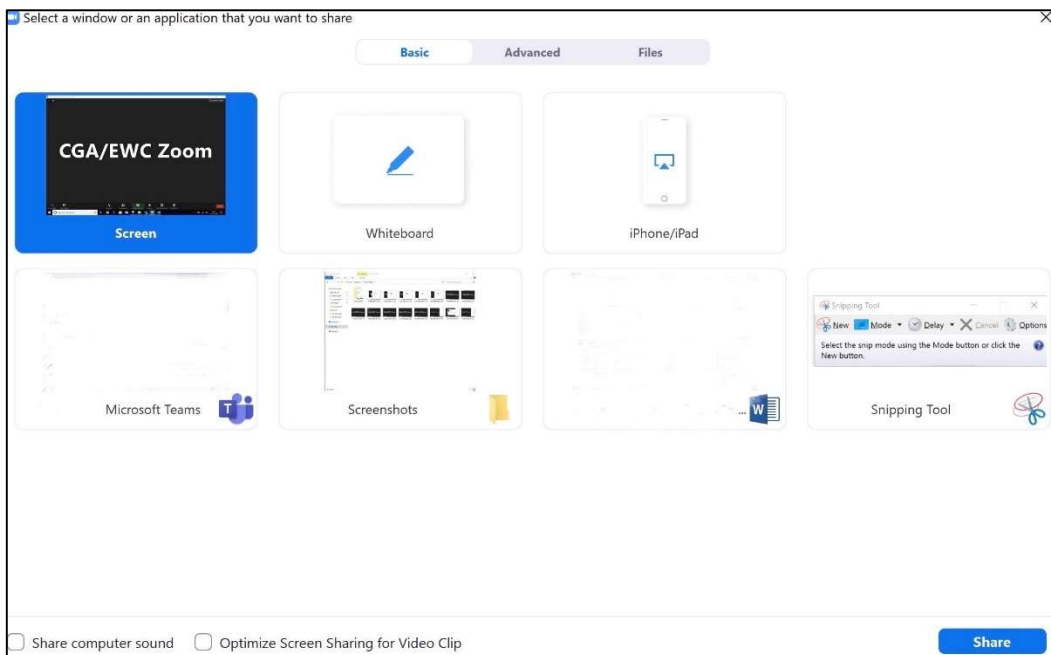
Select a window or an application that you want to share

Basic
Advanced
Files

CGA/EWC Zoom

Screen

Whiteboard

iPhone/iPad

Microsoft Teams

Screenshots

...

Snipping Tool
New Mode Delay Cancel Options
Select the snip mode using the Mode button or click the New button.

Snipping Tool

Share computer sound
Optimize Screen Sharing for Video Clip

Share